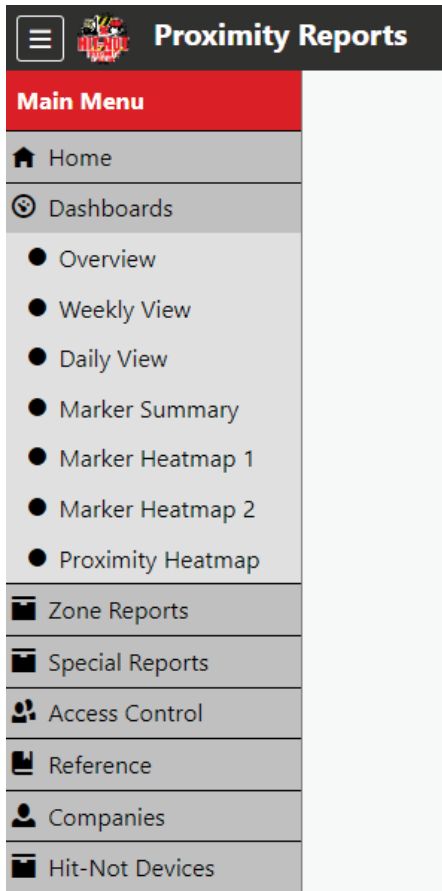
HIT-NOT Proximity Reports

Main Menu

Home

Dashboards

Overview

Weekly View

Daily View

Marker Summary

Marker Heatmap 1

Marker Heatmap 2

Proximity Heatmap

Zone Reports

Special Reports

Access Control

Reference

Companies

Hit-Not Devices